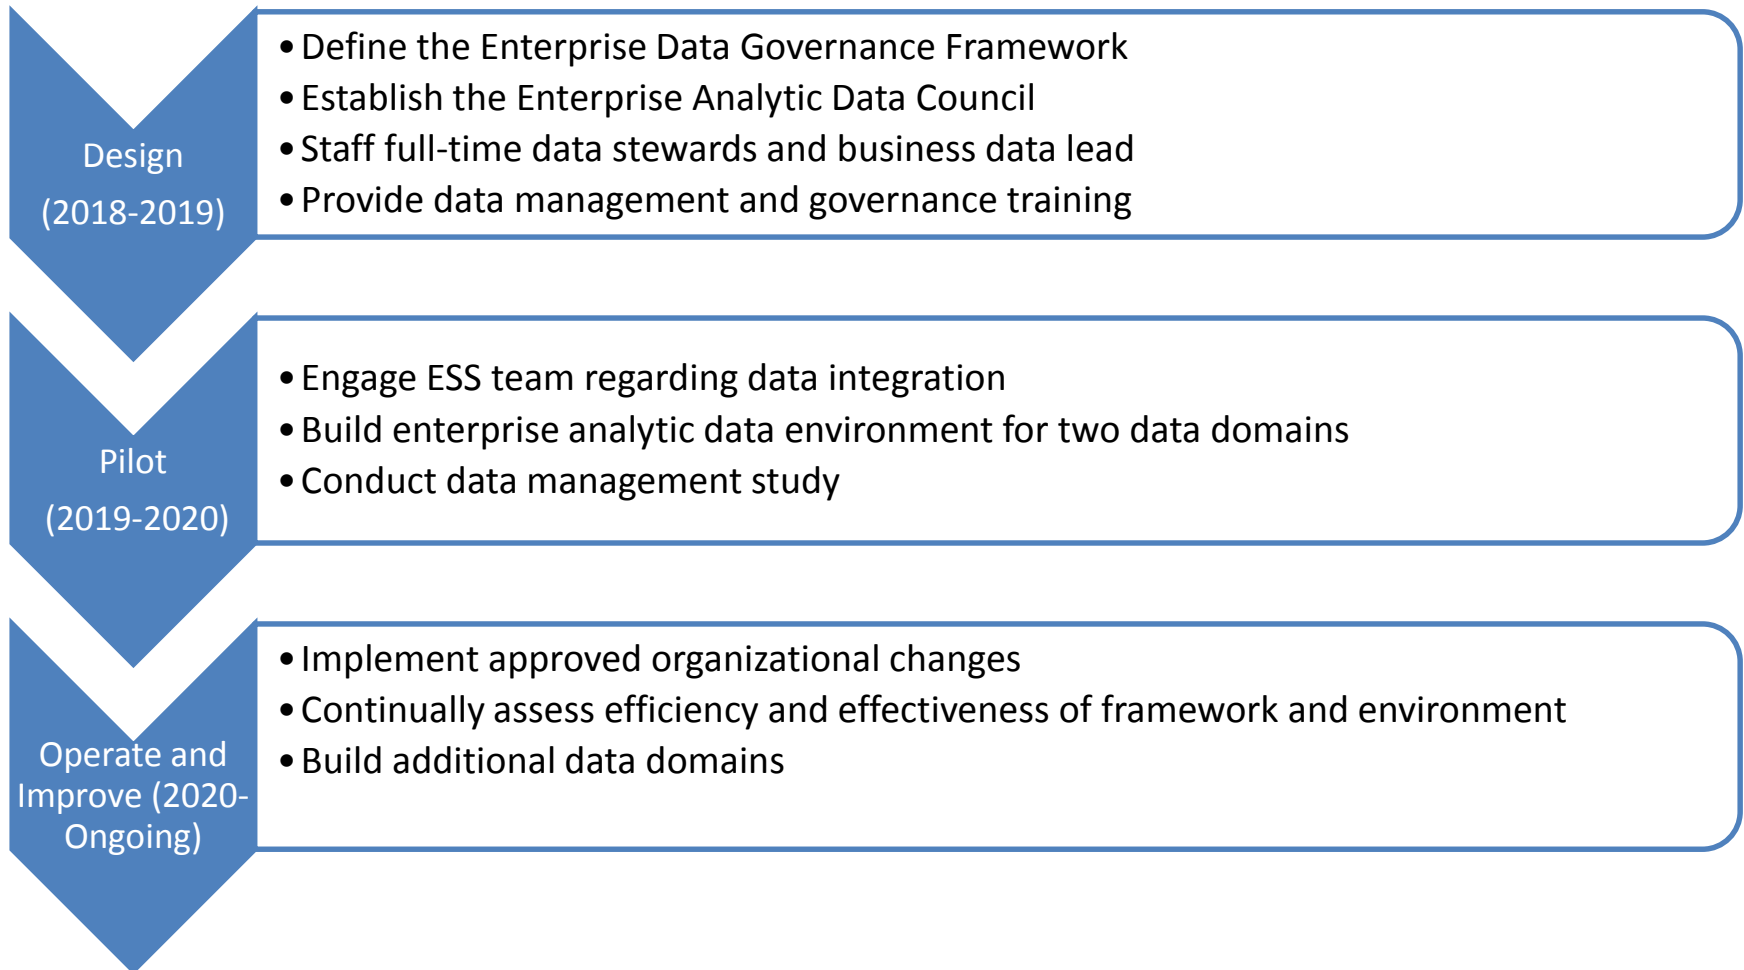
Design
(2018-2019)

• Define the Enterprise Data Governance Framework
• Establish the Enterprise Analytic Data Council
• Staff full-time data stewards and business data lead
• Provide data management and governance training

Pilot
(2019-2020)

• Engage ESS team regarding data integration
• Build enterprise analytic data environment for two data domains
• Conduct data management study

Operate and Improve (2020-Ongoing)

• Implement approved organizational changes
• Continually assess efficiency and effectiveness of framework and environment
• Build additional data domains